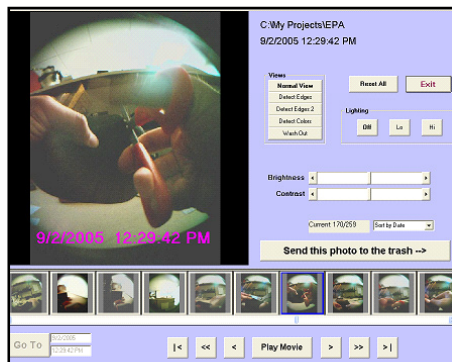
C:\My Projects\EPA
9/2/2005 12:29:42 PM

Views
Normal View
Detect Edges
Detect Edges 2
Detect Colors
Wash Out

Reset All
Exit

Lighting
Off
Lo
Hi

Brightness
Contrast

Current 170/259
Sort by Date

9/2/2005 12:29:42 PM

Send this photo to the trash -->

Go To
9/2/2005
12:29:42 PM

|<
<<
<
Play Movie
>
>>
>|